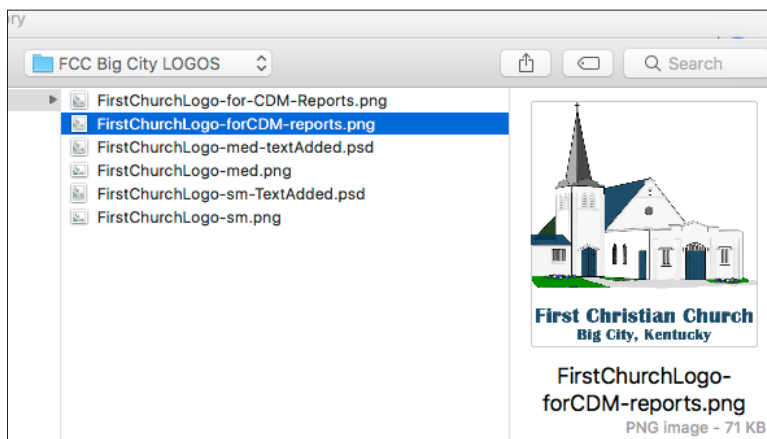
ory

FCC Big City LOGOS

Search

FirstChurchLogo-for-CDM-Reports.png
FirstChurchLogo-forCDM-reports.png
FirstChurchLogo-med-textAdded.psd
FirstChurchLogo-med.png
FirstChurchLogo-sm-TextAdded.psd
FirstChurchLogo-sm.png

First Christian Church
Big City, Kentucky

FirstChurchLogo-forCDM-reports.png
PNG image - 71 KB